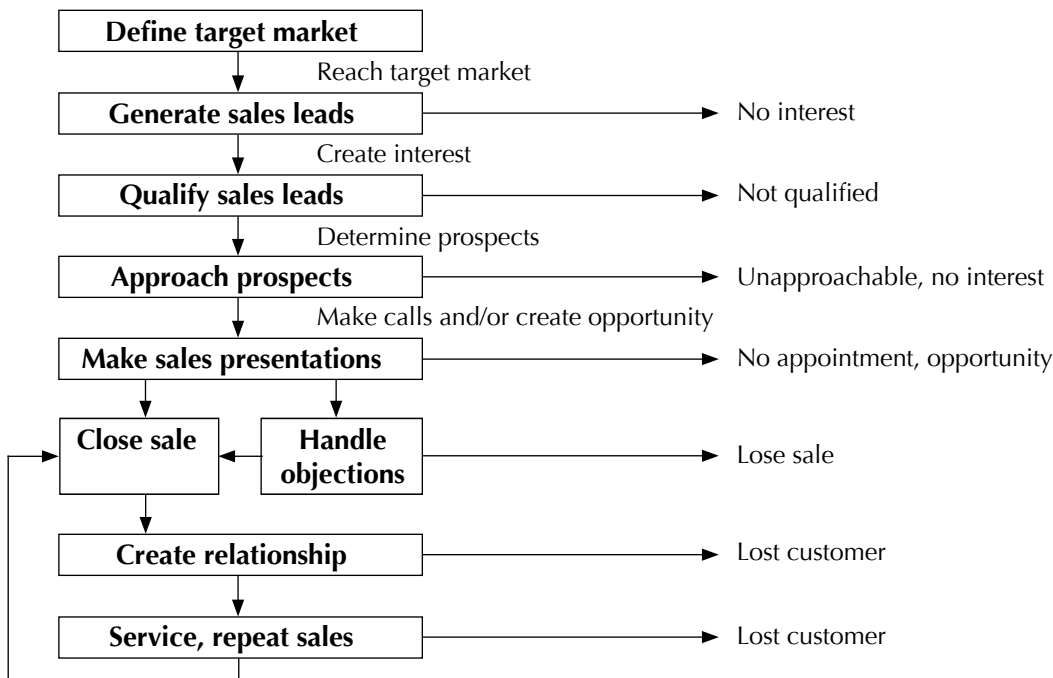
Define target market

Reach target market

Generate sales leads

No interest

Create interest

Qualify sales leads

Not qualified

Determine prospects

Approach prospects

Unapproachable, no interest

Make calls and/or create opportunity

Make sales presentations

No appointment, opportunity

Close sale

Handle objections

Lose sale

Create relationship

Lost customer

Service, repeat sales

Lost customer